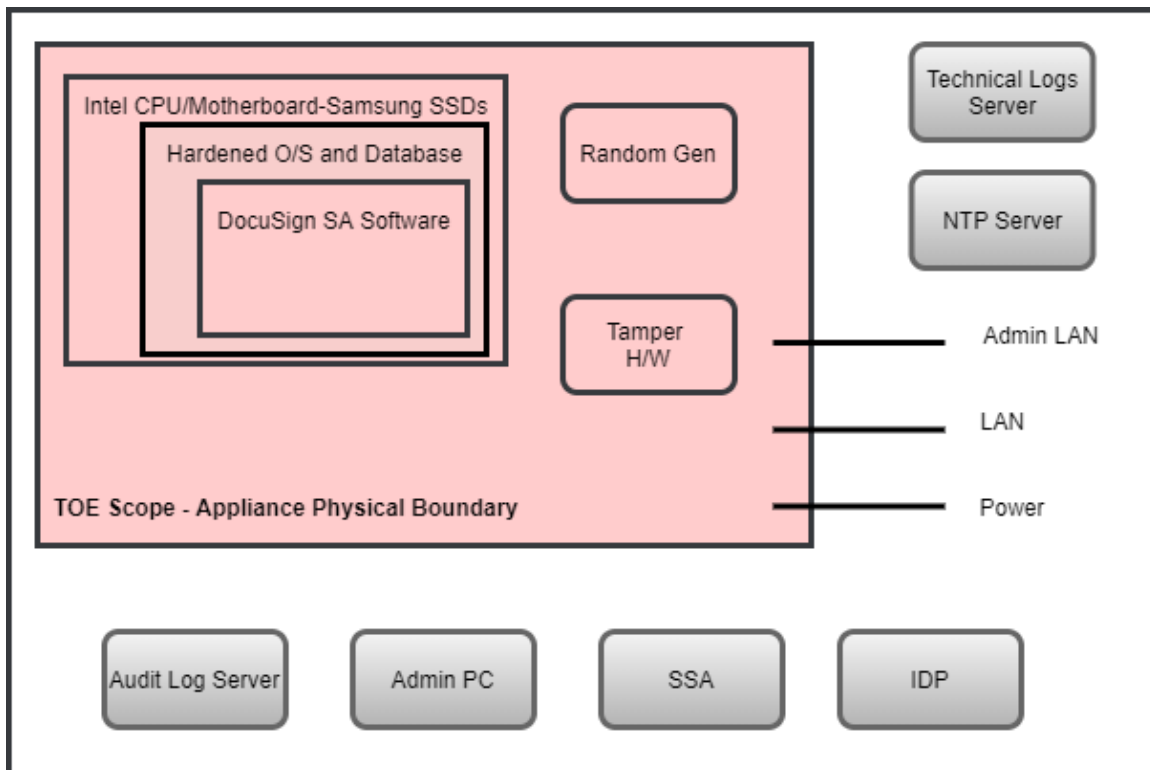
Intel CPU/Motherboard-Samsung SSDs

Hardened O/S and Database

DocuSign SA Software

Random Gen

Tamper H/W

TOE Scope - Appliance Physical Boundary

Technical Logs Server

NTP Server

Admin LAN

LAN

Power

Audit Log Server

Admin PC

SSA

IDP